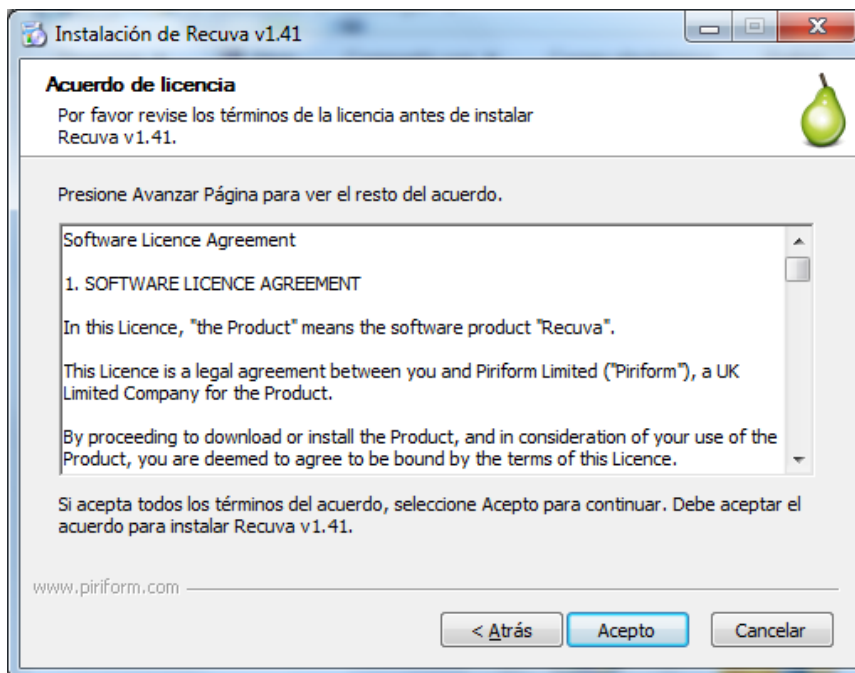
Instalación de Recuva v1.41

Acuerdo de licencia

Por favor revise los términos de la licencia antes de instalar Recuva v1.41.

Presione Avanzar Página para ver el resto del acuerdo.

Software Licence Agreement

1. SOFTWARE LICENCE AGREEMENT

In this Licence, "the Product" means the software product "Recuva".

This Licence is a legal agreement between you and Piriform Limited ("Piriform"), a UK Limited Company for the Product.

By proceeding to download or install the Product, and in consideration of your use of the Product, you are deemed to agree to be bound by the terms of this Licence.

Si acepta todos los términos del acuerdo, seleccione Acepto para continuar. Debe aceptar el acuerdo para instalar Recuva v1.41.

www.piriform.com

< Atrás

Acepto

Cancelar